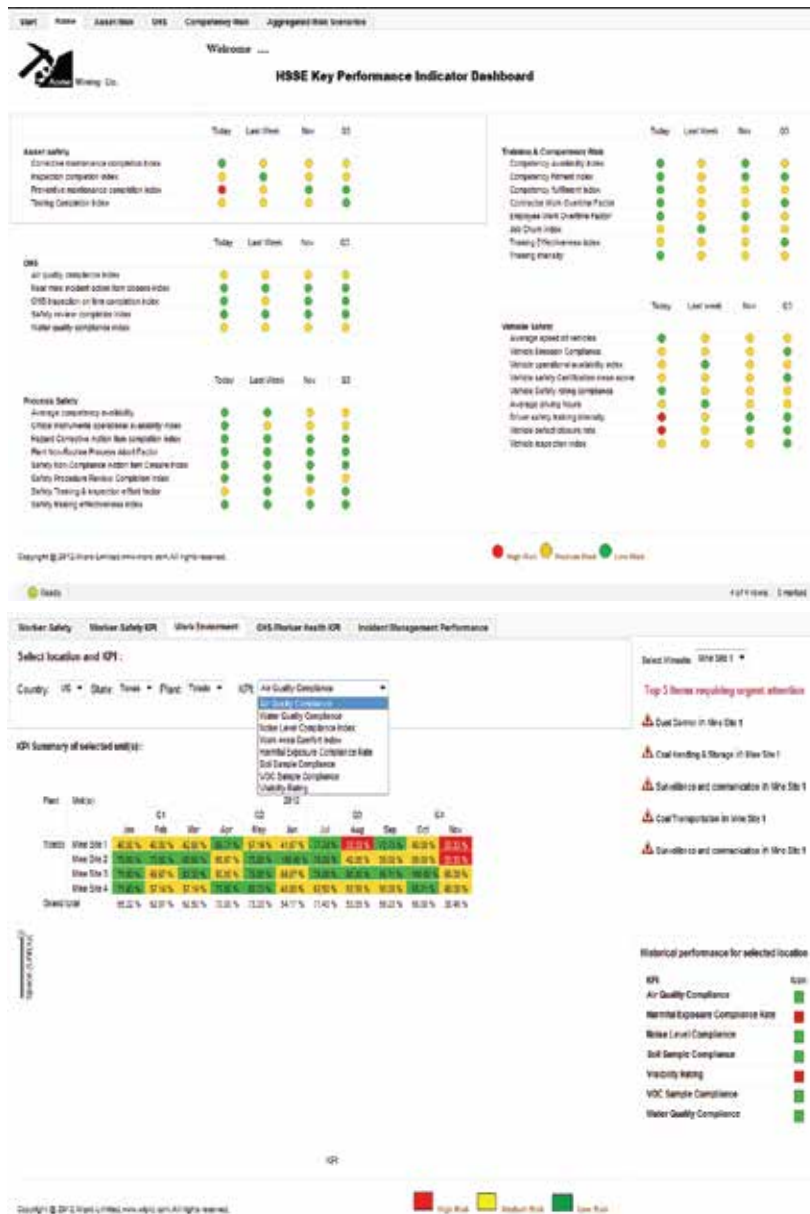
Start | Home | Asset Risk | OHS | Competency Risk | Aggregated Risk Scenarios

Acme Mining Co.

Welcome ....

HSSE Key Performance Indicator Dashboard

| Asset safety | Today | Last Week | Nov | Q3 |
|---|---|---|---|---|
| Corrective maintenance completion index | | | | |
| Inspection completion index | | | | |
| Preventive maintenance completion index | | | | |
| Testing Completion index | | | | |

| OHS | Today | Last Week | Nov | Q3 |
|---|---|---|---|---|
| Air quality compliance index | | | | |
| Near miss incident action item closure index | | | | |
| OHS inspection on time completion index | | | | |
| Safety review completion index | | | | |
| Water quality compliance index | | | | |

| Process Safety | Today | Last Week | Nov | Q3 |
|---|---|---|---|---|
| Average competency availability | | | | |
| Critical instruments operational availability index | | | | |
| Hazard Corrective Action Item completion index | | | | |
| Plant Non-Routine Process Alert Factor | | | | |
| Safety Non-Compliance Incident Item Closure index | | | | |
| Safety Procedure Review Completion index | | | | |
| Safety Training & Inspection effort factor | | | | |
| Safety training effectiveness index | | | | |

| Training & Competency Risk | Today | Last Week | Nov | Q3 |
|---|---|---|---|---|
| Competency availability index | | | | |
| Competency fitment index | | | | |
| Competency fulfillment index | | | | |
| Contractor Work Overtime Factor | | | | |
| Employee Work Overtime Factor | | | | |
| Job Churn index | | | | |
| Training Effectiveness index | | | | |
| Training intensity | | | | |

| Vehicle Safety | Today | Last week | Nov | Q3 |
|---|---|---|---|---|
| Average speed of vehicles | | | | |
| Vehicle Emission Compliance | | | | |
| Vehicle operational availability index | | | | |
| Vehicle safety Certification mean score | | | | |
| Vehicle Safety rating compliance | | | | |
| Average driving hours | | | | |
| Driver safety training intensity | | | | |
| Vehicle defect closure rate | | | | |
| Vehicle inspection index | | | | |

Copyright @ 2012 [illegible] Limited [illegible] All rights reserved.

High Risk  Medium Risk  Low Risk

Ready

4 of 4 items  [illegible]

Worker Safety | Worker Safety KPI | Work Environment | OHS Worker Health KPI | Incident Management Performance

Select location and KPI :

Country: US ▾ State: Texas ▾ Plant: Texas ▾ KPI: Air Quality Compliance ▾

Air Quality Compliance
Water Quality Compliance
Noise Level Compliance Index
Work area Comfort Index
Harmful Exposure Compliance Rate
Soil Sample Compliance
VOC Sample Compliance
Visibility Rating

KPI Summary of selected unit(s) :

2012

| Plant | Unit(s) | Jan | Feb | Mar | Apr | May | Jun | Jul | Aug | Sep | Oct | Nov |
|---|---|---|---|---|---|---|---|---|---|---|---|---|
| | | Q1 | | | Q2 | | | Q3 | | | Q4 | |
| Texas | Wine Site 1 | 40.00 % | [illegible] | 42.00 % | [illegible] | 57.14 % | 41.67 % | 77.22 % | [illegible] | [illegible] | 40.00 % | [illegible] |
| | Wine Site 2 | 75.00 % | 75.00 % | 40.00 % | 60.67 % | 75.00 % | 100.00 % | 75.00 % | 42.00 % | 50.00 % | 75.00 % | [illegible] |
| | Wine Site 3 | 71.43 % | 40.67 % | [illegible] | 71.43 % | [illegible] | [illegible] | 75.00 % | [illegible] | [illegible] | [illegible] | 40.00 % |
| | Wine Site 4 | 71.43 % | 57.14 % | 57.14 % | 71.43 % | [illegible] | 40.00 % | 42.50 % | 62.50 % | 50.00 % | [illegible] | 40.00 % |
| Grand total | | 65.22 % | 62.07 % | 56.00 % | 72.00 % | 73.33 % | 54.17 % | 71.43 % | 53.33 % | 58.33 % | 65.00 % | 35.48 % |

Select Minesite: Mine Site 1 ▾

Top 5 items requiring urgent attention

Dust Control in Mine Site 1

Coal Handling & Storage in Mine Site 1

Surveillance and communication in Mine Site 1

Coal Transportation in Mine Site 1

Surveillance and communication in Mine Site 1

Historical performance for selected location

| KPI | Icon |
|---|---|
| Air Quality Compliance | |
| Harmful Exposure Compliance Rate | |
| Noise Level Compliance | |
| Soil Sample Compliance | |
| Visibility Rating | |
| VOC Sample Compliance | |
| Water Quality Compliance | |

KPI

Copyright @ 2012 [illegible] Limited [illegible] All rights reserved.

High Risk  Medium Risk  Low Risk